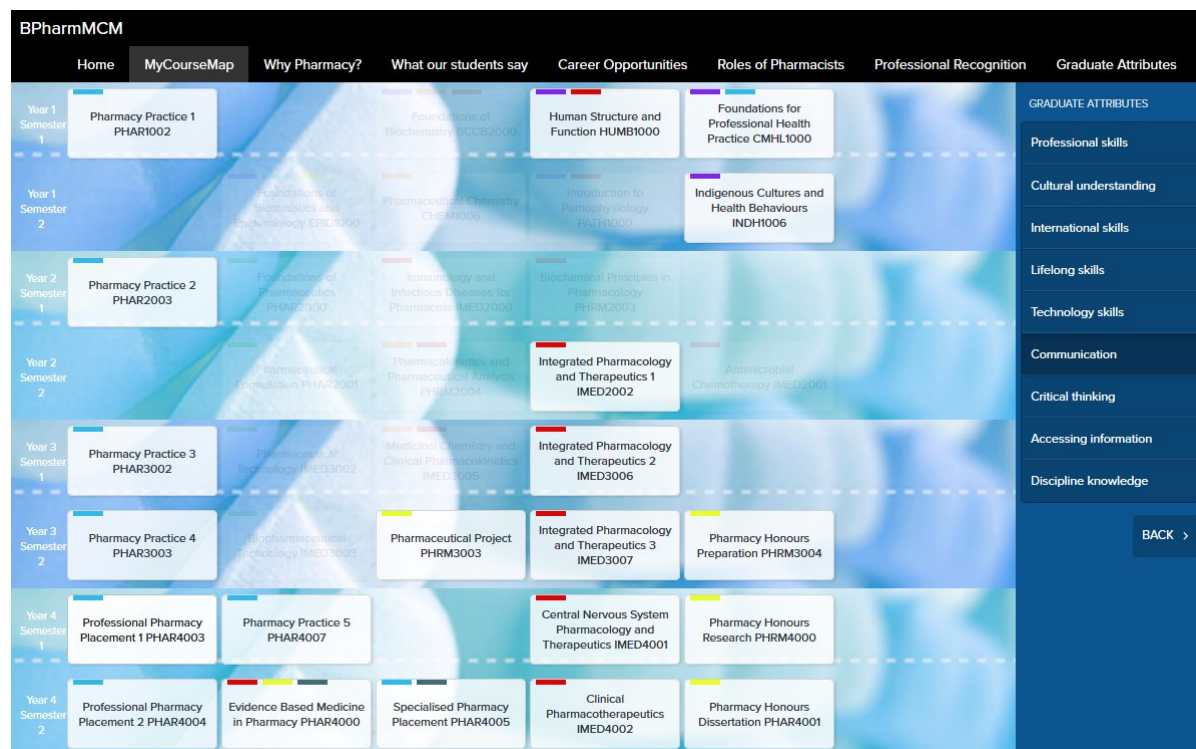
BPharmMCM

Home MyCourseMap Why Pharmacy? What our students say Career Opportunities Roles of Pharmacists Professional Recognition Graduate Attributes

Year 1 Semester 1
Pharmacy Practice 1 PHAR1002
Foundations of Biochemistry BCCB2000
Human Structure and Function HUMB1000
Foundations for Professional Health Practice CMHL1000

Year 1 Semester 2
Foundations of Biostatistics and Epidemiology EPID1000
Pharmaceutical Chemistry CHEM1006
Introduction to Pathophysiology PATH1000
Indigenous Cultures and Health Behaviours INDH1006

Year 2 Semester 1
Pharmacy Practice 2 PHAR2003
Foundations of Pharmaceutics PHAR2000
Immunology and Infectious Diseases for Pharmacists IMED2000
Biochemical Principles in Pharmacology PHRM2003

Year 2 Semester 2
Pharmaceutical Formulation PHAR2001
Pharmacokinetics and Pharmaceutical Analysis PHRM2004
Integrated Pharmacology and Therapeutics 1 IMED2002
Antimicrobial Chemotherapy IMED2001

Year 3 Semester 1
Pharmacy Practice 3 PHAR3002
Pharmaceutical Technology IMED3002
Medicinal Chemistry and Clinical Pharmacokinetics IMED3005
Integrated Pharmacology and Therapeutics 2 IMED3006

Year 3 Semester 2
Pharmacy Practice 4 PHAR3003
Biopharmaceutical Technology IMED3003
Pharmaceutical Project PHRM3003
Integrated Pharmacology and Therapeutics 3 IMED3007
Pharmacy Honours Preparation PHRM3004

Year 4 Semester 1
Professional Pharmacy Placement 1 PHAR4003
Pharmacy Practice 5 PHAR4007
Central Nervous System Pharmacology and Therapeutics IMED4001
Pharmacy Honours Research PHRM4000

Year 4 Semester 2
Professional Pharmacy Placement 2 PHAR4004
Evidence Based Medicine in Pharmacy PHAR4000
Specialised Pharmacy Placement PHAR4005
Clinical Pharmacotherapeutics IMED4002
Pharmacy Honours Dissertation PHAR4001

GRADUATE ATTRIBUTES
Professional skills
Cultural understanding
International skills
Lifelong skills
Technology skills
Communication
Critical thinking
Accessing information
Discipline knowledge

BACK ›